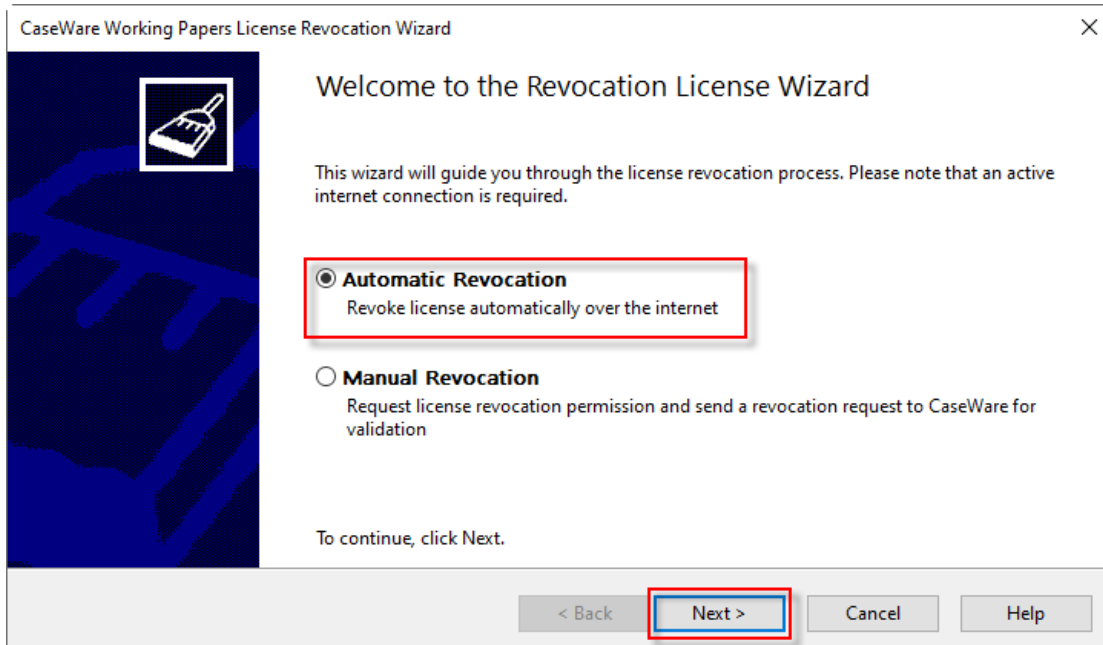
CaseWare Working Papers License Revocation Wizard

×

Welcome to the Revocation License Wizard

This wizard will guide you through the license revocation process. Please note that an active internet connection is required.

◉ Automatic Revocation
Revoke license automatically over the internet

○ Manual Revocation
Request license revocation permission and send a revocation request to CaseWare for validation

To continue, click Next.

< Back | Next > | Cancel | Help